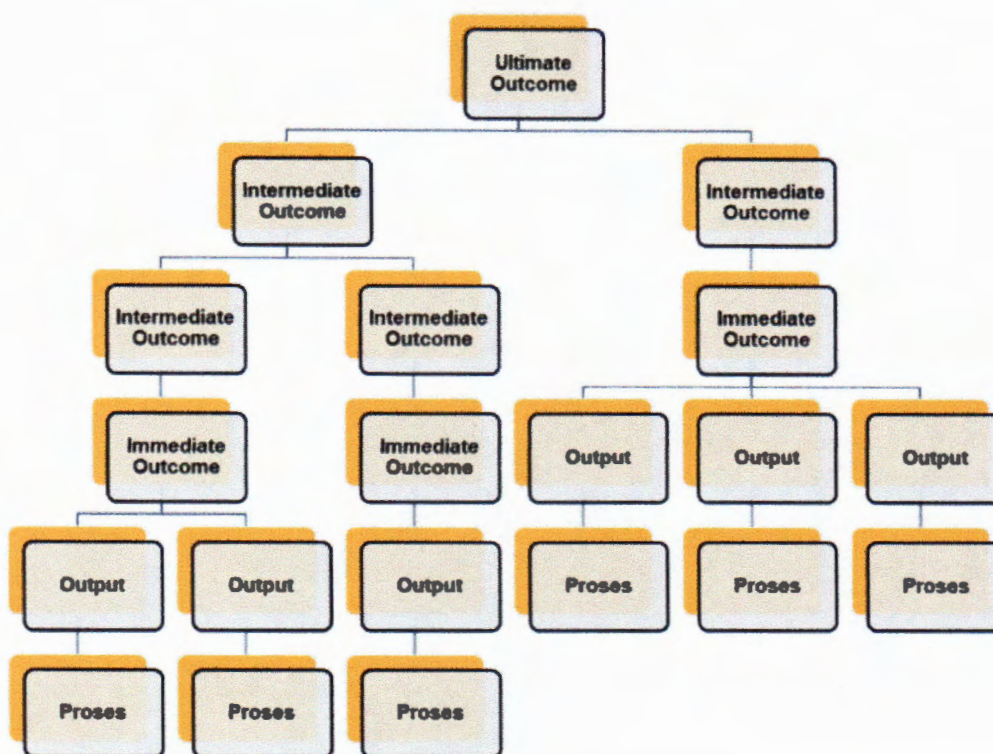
Ultimate Outcome

Intermediate Outcome

Intermediate Outcome

Intermediate Outcome

Intermediate Outcome

Immediate Outcome

Immediate Outcome

Immediate Outcome

Output

Output

Output

Output

Output

Output

Output

Output

Proses

Proses

Proses

Proses

Proses

Proses